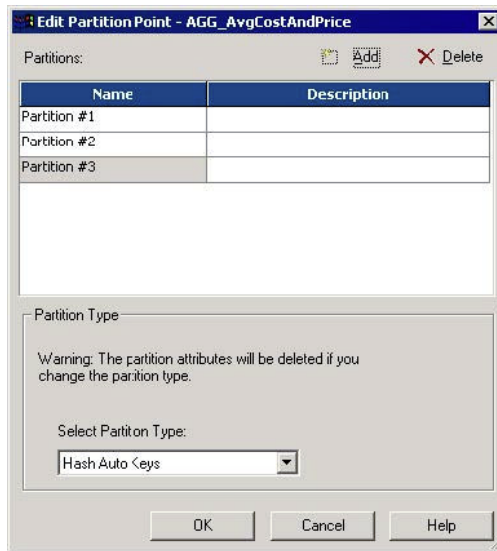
Edit Partition Point - AGG_AvgCostAndPrice

Partitions:

Add

Delete

| Name | Description |
|---|---|
| Partition #1 | |
| Partition #2 | |
| Partition #3 | |

Partition Type

Warning: The partition attributes will be deleted if you change the parition type.

Select Partiton Type:

Hash Auto Keys

OK

Cancel

Help